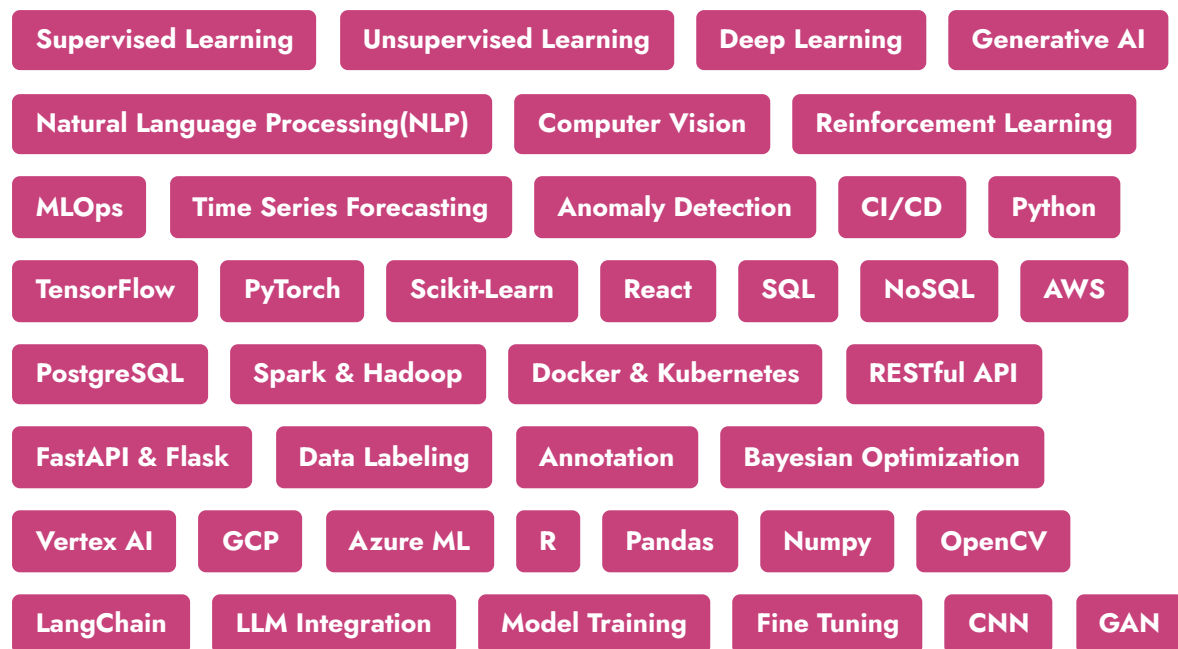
Supervised Learning
Unsupervised Learning
Deep Learning
Generative AI
Natural Language Processing(NLP)
Computer Vision
Reinforcement Learning
MLOps
Time Series Forecasting
Anomaly Detection
CI/CD
Python
TensorFlow
PyTorch
Scikit-Learn
React
SQL
NoSQL
AWS
PostgreSQL
Spark & Hadoop
Docker & Kubernetes
RESTful API
FastAPI & Flask
Data Labeling
Annotation
Bayesian Optimization
Vertex AI
GCP
Azure ML
R
Pandas
Numpy
OpenCV
LangChain
LLM Integration
Model Training
Fine Tuning
CNN
GAN